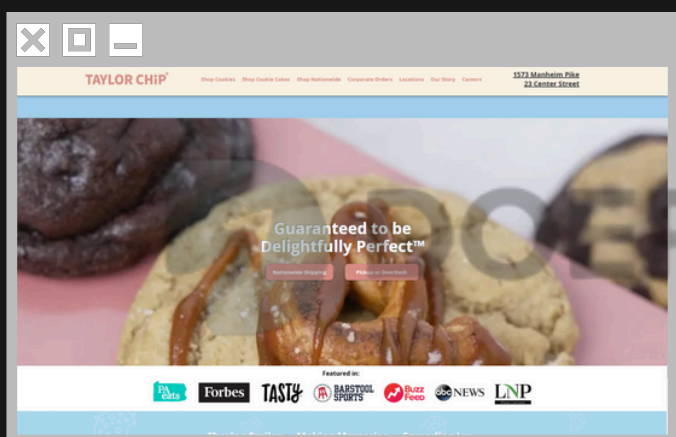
TAYLOR CHiP

Shop Cookies Shop Cookie Cakes Shop Nationwide Corporate Orders Locations Our Story Careers

1573 Manheim Pike
23 Center Street

Guaranteed to be Delightfully Perfect™

Nationwide Shipping

Pickup or Doordash

Featured in:

PA eats Forbes TASTY BARSTOOL SPORTS BuzzFeed abc NEWS LNP

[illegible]